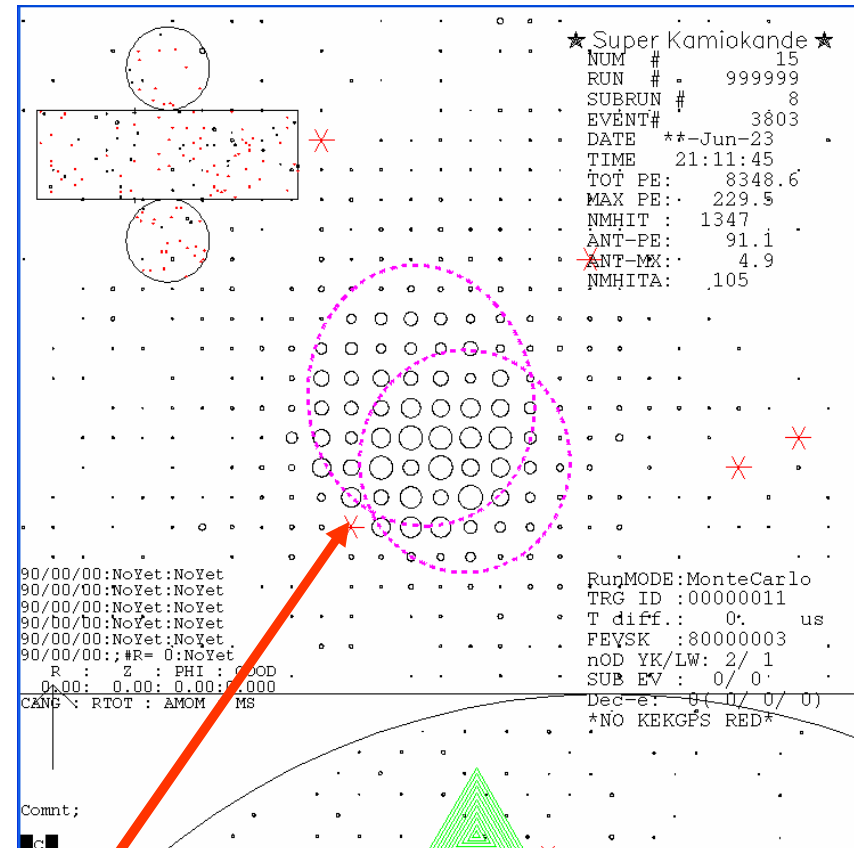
★ Super Kamiokande ★
NUM # 15
RUN # 999999
SUBRUN # 8
EVENT# 3803
DATE **-Jun-23
TIME 21:11:45
TOT PE: 8348.6
MAX PE: 229.5
NMHIT : 1347
ANT-PE: 91.1
ANT-MX: 4.9
NMHITA: 105

90/00/00:NoYet:NoYet
90/00/00:NoYet:NoYet
90/00/00:NoYet:NoYet
90/00/00:NoYet:NoYet
90/00/00:NoYet:NoYet
90/00/00:;#R= 0:NoYet
R : Z : PHI : GOOD
0.00: 0.00: 0.00: 0.000
CANG : RTOT : AMOM : MS

RunMODE:MonteCarlo
TRG ID :00000011
T diff.: 0. us
FEVSK :80000003
nOD YK/LW: 2/ 1
SUB EV : 0/ 0
Dec-e: 0( 0/ 0/ 0)
*NO KEKGPS RED*

Comnt;
C